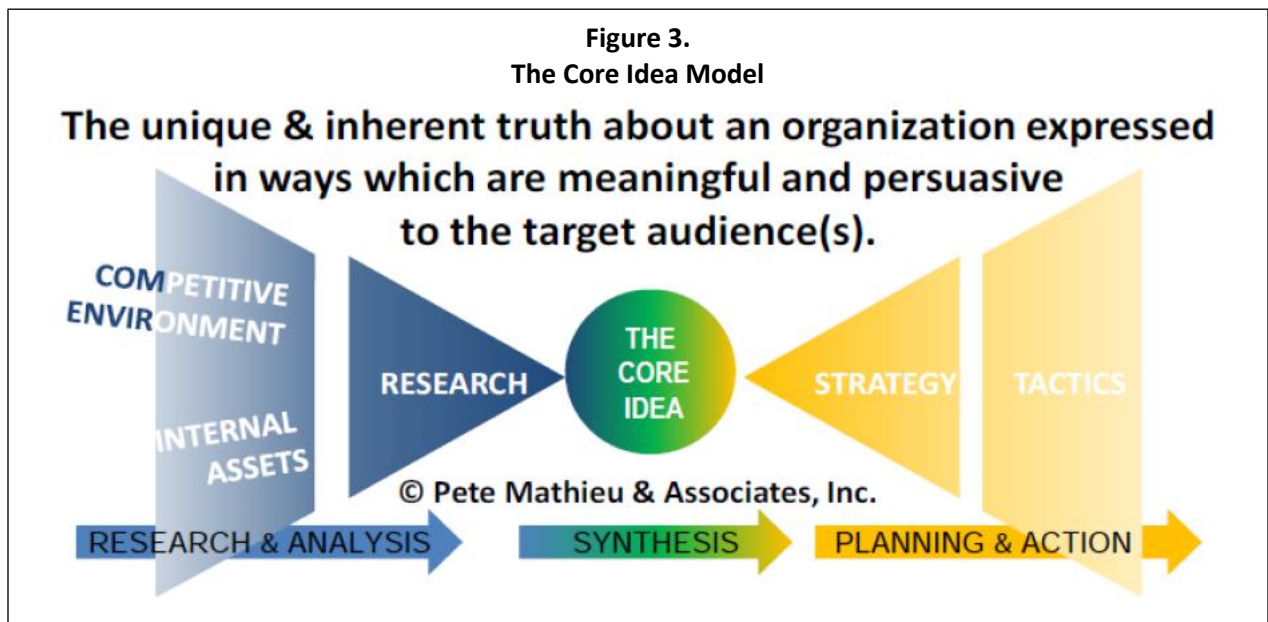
**Figure 3.**
**The Core Idea Model**

The unique & inherent truth about an organization expressed in ways which are meaningful and persuasive to the target audience(s).

COMPETITIVE ENVIRONMENT

INTERNAL ASSETS

RESEARCH

THE CORE IDEA

STRATEGY

TACTICS

© Pete Mathieu & Associates, Inc.

RESEARCH & ANALYSIS

SYNTHESIS

PLANNING & ACTION